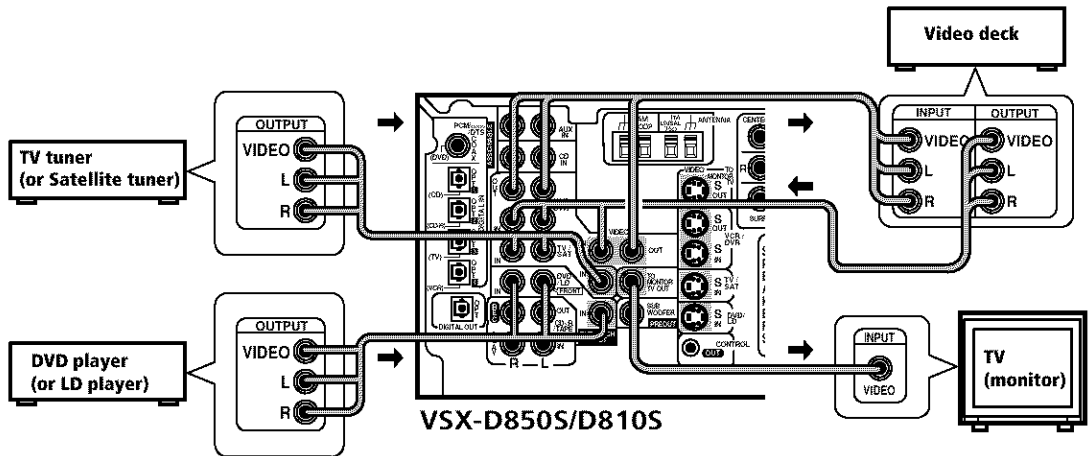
Video deck

INPUT
VIDEO
L
R

OUTPUT
VIDEO
L
R

OUTPUT
VIDEO
L
R

TV tuner
(or Satellite tuner)

OUTPUT
VIDEO
L
R

DVD player
(or LD player)

INPUT
VIDEO

TV
(monitor)

AUX IN
CD IN
AM LOOP
FM UNBAL
ANTENNA
CENTER
TV/SAT
IN
VIDEO
OUT
TO MONITOR TV OUT
DVD/LD
FRONT
CD-R TAPE
IN
OUT
SUB WOOFER
PREOUT
S IN
S OUT
VCR/DVR
S IN
TV/SAT
S IN
DVD/LD
CONTROL
OUT
DIGITAL IN
DIGITAL OUT
(DVD)
(CD)
(CD-R)
(TV)
(VCR)
R
L

VSX-D850S/D810S